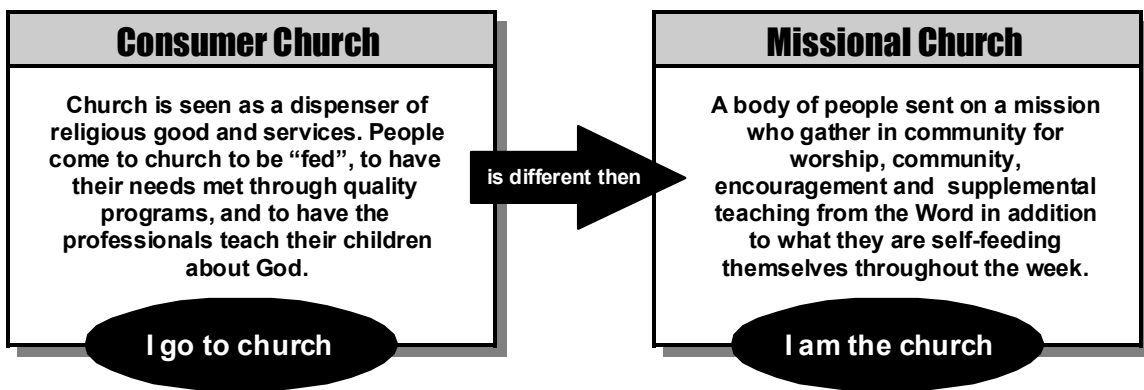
Consumer Church

Church is seen as a dispenser of religious good and services. People come to church to be “fed”, to have their needs met through quality programs, and to have the professionals teach their children about God.

I go to church

is different then

Missional Church

A body of people sent on a mission who gather in community for worship, community, encouragement and supplemental teaching from the Word in addition to what they are self-feeding themselves throughout the week.

I am the church